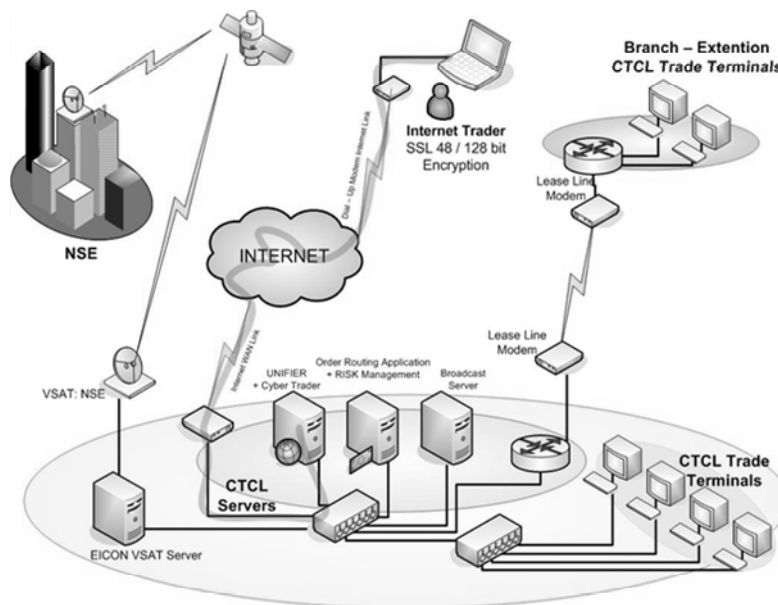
Branch – Extention
CTCL Trade Terminals

NSE

Internet Trader
SSL 48 / 128 bit Encryption

Dial – Up Modem Internet Link

INTERNET

Lease Line Modem

Lease Line Modem

Internet WAN Link

UNIFIER + Cyber Trader

Order Routing Application + RISK Management

Broadcast Server

VSAT: NSE

CTCL Servers

CTCL Trade Terminals

EICON VSAT Server